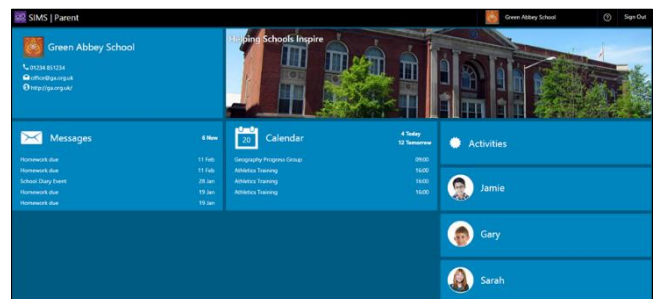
SIMS | Parent

Green Abbey School

Sign Out

Green Abbey School

01234 811234
office@ga.org.uk
http://ga.org.uk/

Helping Schools Inspire

Messages

6 New

| | |
|---|---|
| Homework due | 11 Feb |
| Homework due | 11 Feb |
| School Diary Event | 28 Jan |
| Homework due | 19 Jan |
| Homework due | 19 Jan |

20

Calendar

4 Today
12 Tomorrow

| | |
|---|---|
| Geography Progress Group | 09:00 |
| Athletics Training | 16:00 |
| Athletics Training | 16:00 |
| Athletics Training | 16:00 |

Activities

Jamie

Gary

Sarah